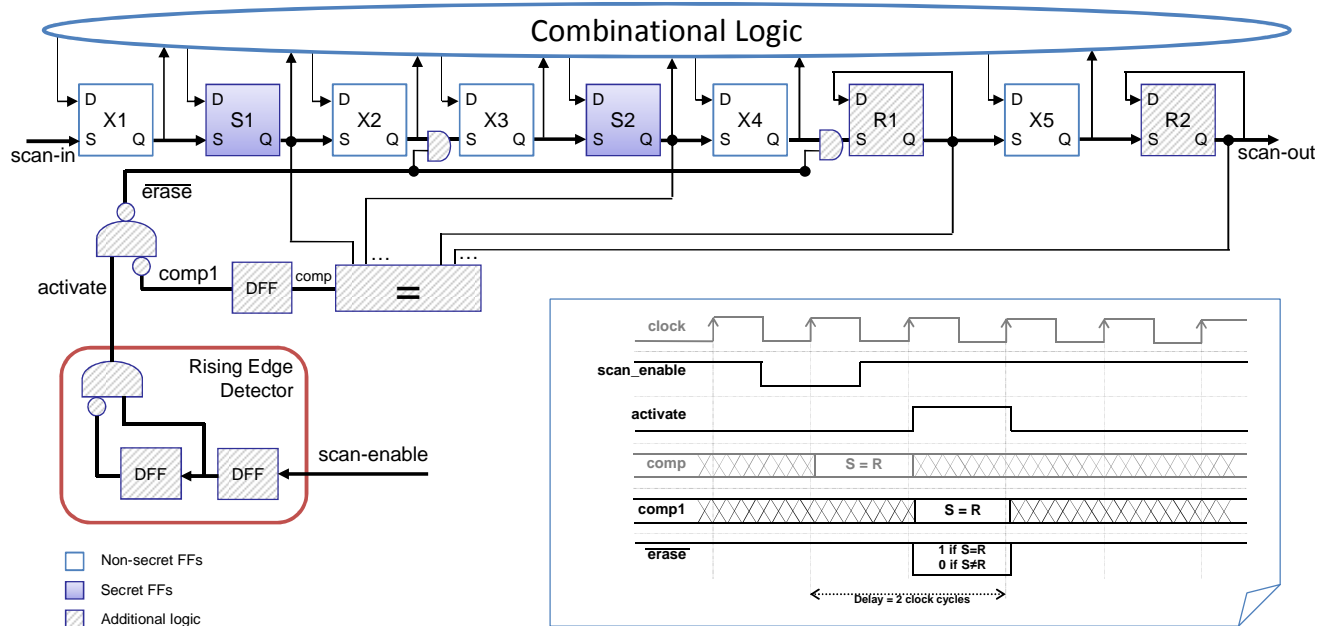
Combinational Logic

D X1 S Q
D S1 S Q
D X2 S Q
D X3 S Q
D S2 S Q
D X4 S Q
D R1 S Q
D X5 S Q
D R2 S Q

scan-in

scan-out

$\overline{erase}$

activate

comp1

DFF

comp

...

...

=

Rising Edge Detector

DFF

DFF

scan-enable

Non-secret FFs

Secret FFs

Additional logic

clock

scan_enable

activate

comp

S = R

comp1

S = R

$\overline{erase}$

1 if S=R
0 if S≠R

Delay = 2 clock cycles